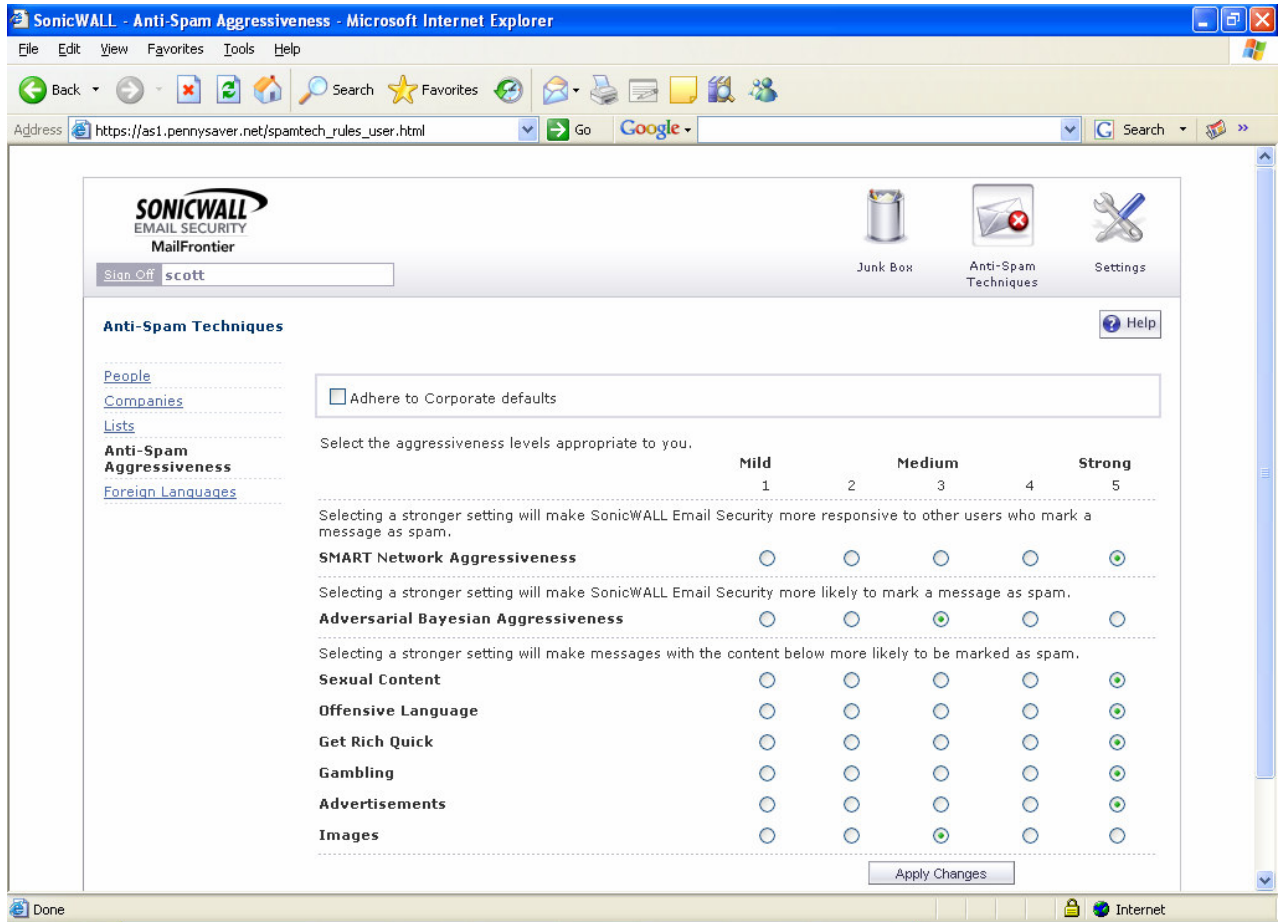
SonicWALL - Anti-Spam Aggressiveness - Microsoft Internet Explorer

File Edit View Favorites Tools Help

Back Search Favorites

Address https://as1.pennysaver.net/spamtech_rules_user.html Go Google Search

SONICWALL EMAIL SECURITY MailFrontier

Sign Off scott

Junk Box Anti-Spam Techniques Settings

Anti-Spam Techniques

Help

People
Companies
Lists
Anti-Spam Aggressiveness
Foreign Languages

Adhere to Corporate defaults

Select the aggressiveness levels appropriate to you.

| | Mild 1 | 2 | Medium 3 | 4 | Strong 5 |
|---|---|---|---|---|---|

Selecting a stronger setting will make SonicWALL Email Security more responsive to other users who mark a message as spam.

SMART Network Aggressiveness

Selecting a stronger setting will make SonicWALL Email Security more likely to mark a message as spam.

Adversarial Bayesian Aggressiveness

Selecting a stronger setting will make messages with the content below more likely to be marked as spam.

Sexual Content
Offensive Language
Get Rich Quick
Gambling
Advertisements
Images

Apply Changes

Done Internet